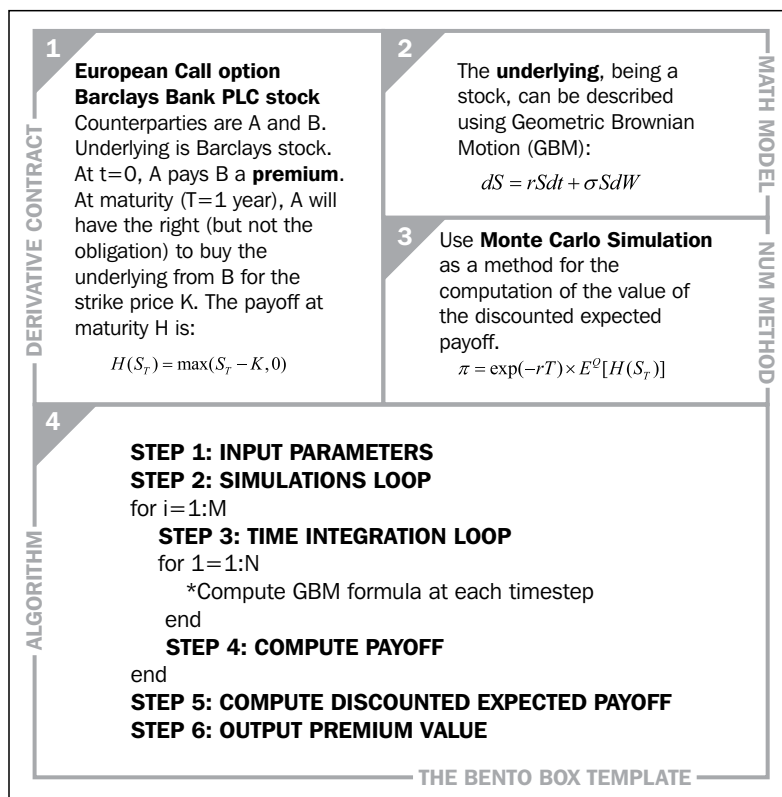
1

**European Call option Barclays Bank PLC stock**

Counterparties are A and B. Underlying is Barclays stock. At t=0, A pays B a **premium**. At maturity (T=1 year), A will have the right (but not the obligation) to buy the underlying from B for the strike price K. The payoff at maturity H is:

$H(S_T) = \max(S_T - K, 0)$

DERIVATIVE CONTRACT

2

The **underlying**, being a stock, can be described using Geometric Brownian Motion (GBM):

$dS = rSdt + \sigma SdW$

MATH MODEL

3

Use **Monte Carlo Simulation** as a method for the computation of the value of the discounted expected payoff.

$\pi = \exp(-rT) \times E^Q[H(S_T)]$

NUM METHOD

4

**STEP 1: INPUT PARAMETERS**
**STEP 2: SIMULATIONS LOOP**
for i=1:M
**STEP 3: TIME INTEGRATION LOOP**
for 1=1:N
*Compute GBM formula at each timestep
end
**STEP 4: COMPUTE PAYOFF**
end
**STEP 5: COMPUTE DISCOUNTED EXPECTED PAYOFF**
**STEP 6: OUTPUT PREMIUM VALUE**

ALGORITHM

THE BENTO BOX TEMPLATE